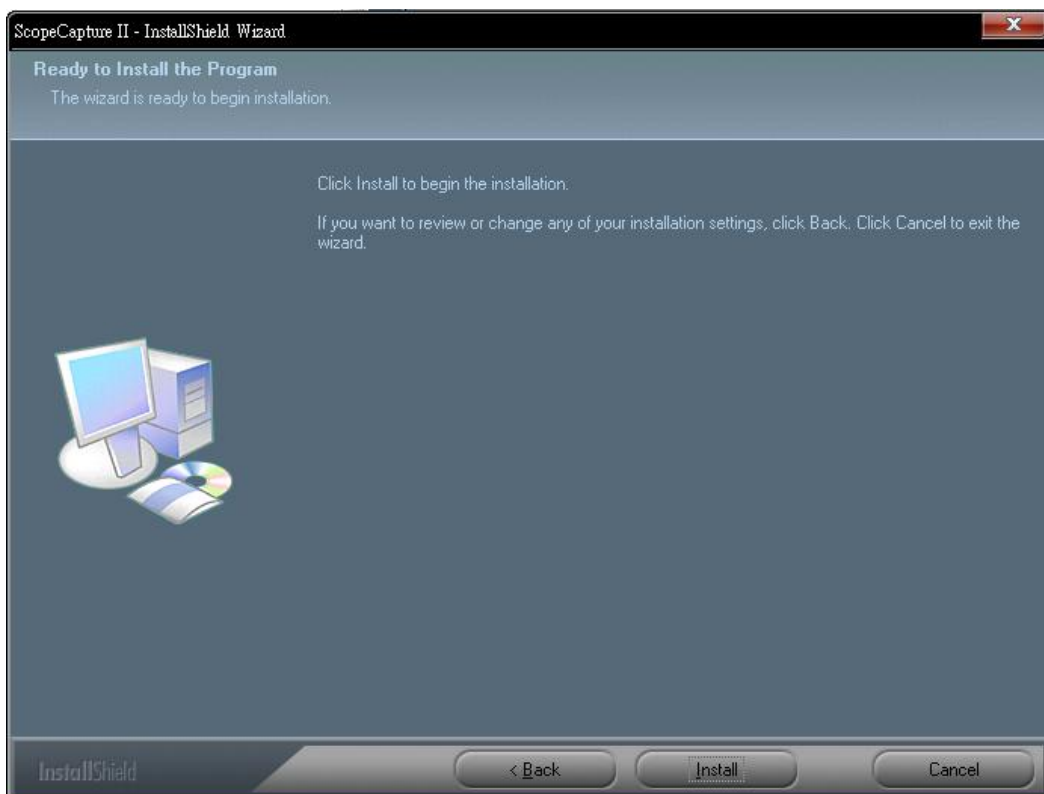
ScopeCapture II - InstallShield Wizard

Ready to Install the Program

The wizard is ready to begin installation.

Click Install to begin the installation.

If you want to review or change any of your installation settings, click Back. Click Cancel to exit the wizard.

InstallShield

< Back

Install

Cancel